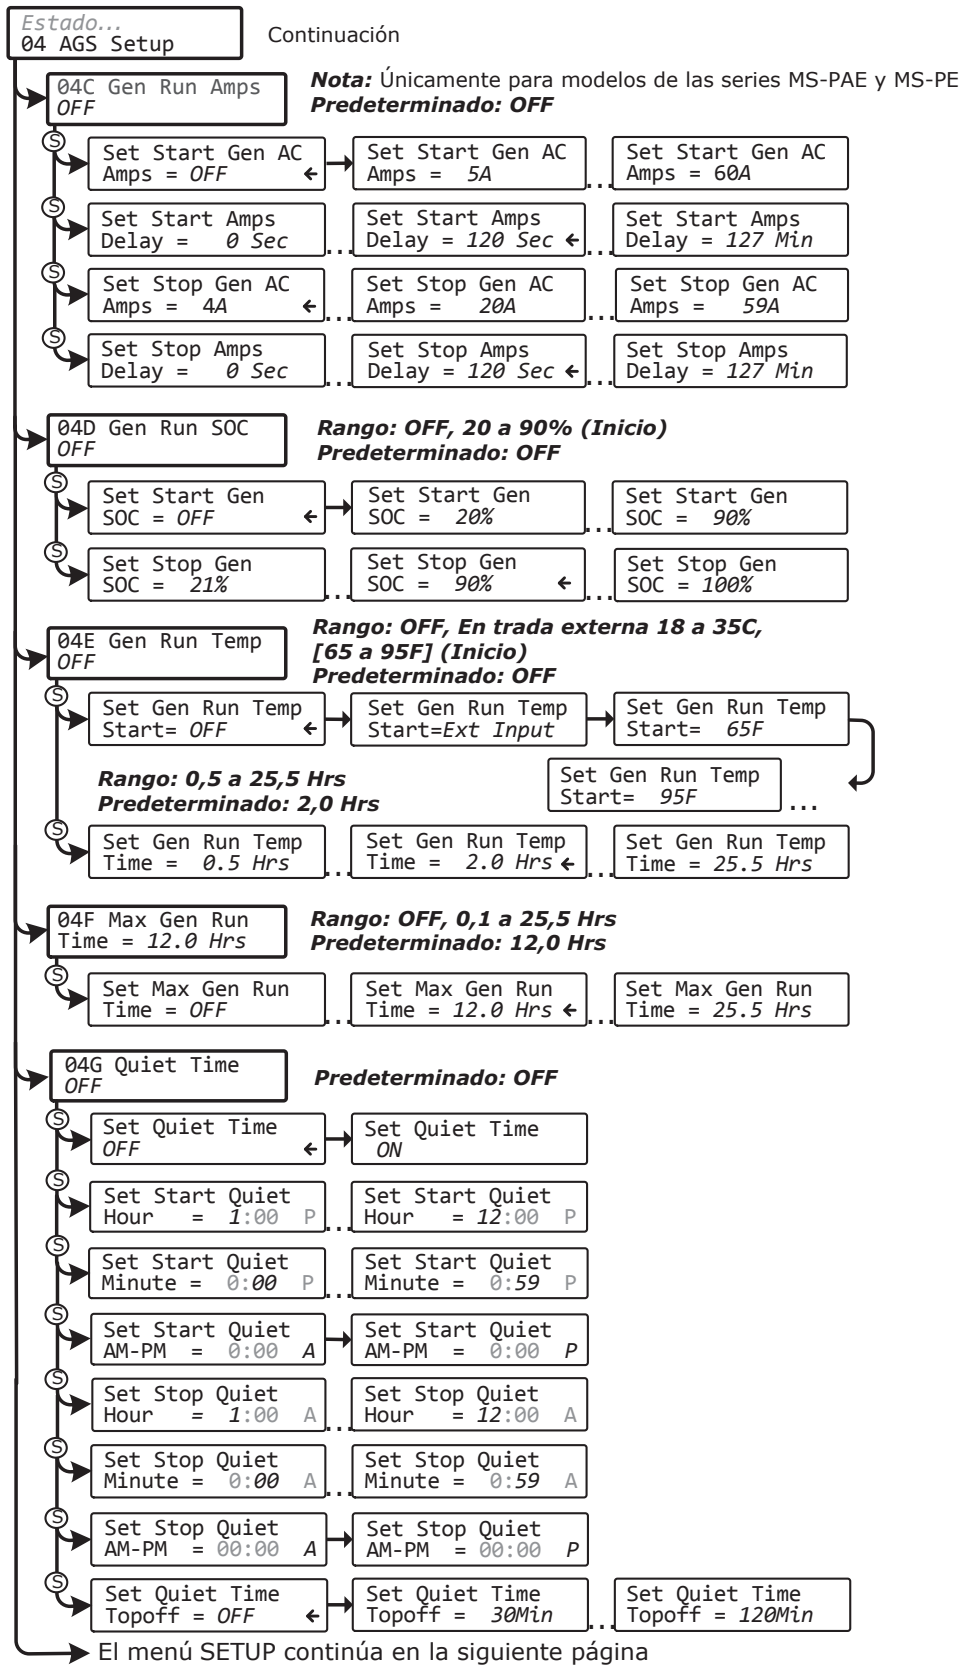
Estado...
04 AGS Setup

Continuación

04C Gen Run Amps
OFF

**Nota:** Únicamente para modelos de las series MS-PAE y MS-PE
**Predeterminado: OFF**

S
Set Start Gen AC Amps = OFF ←
Set Start Gen AC Amps = 5A ...
Set Start Gen AC Amps = 60A

S
Set Start Amps Delay = 0 Sec ...
Set Start Amps Delay = 120 Sec ← ...
Set Start Amps Delay = 127 Min

S
Set Stop Gen AC Amps = 4A ← ...
Set Stop Gen AC Amps = 20A ...
Set Stop Gen AC Amps = 59A

S
Set Stop Amps Delay = 0 Sec ...
Set Stop Amps Delay = 120 Sec ← ...
Set Stop Amps Delay = 127 Min

04D Gen Run SOC
OFF

**Rango: OFF, 20 a 90% (Inicio)**
**Predeterminado: OFF**

S
Set Start Gen SOC = OFF ←
Set Start Gen SOC = 20% ...
Set Start Gen SOC = 90%

S
Set Stop Gen SOC = 21% ...
Set Stop Gen SOC = 90% ← ...
Set Stop Gen SOC = 100%

04E Gen Run Temp
OFF

**Rango: OFF, En trada externa 18 a 35C, [65 a 95F] (Inicio)**
**Predeterminado: OFF**

S
Set Gen Run Temp Start= OFF ←
Set Gen Run Temp Start=Ext Input
Set Gen Run Temp Start= 65F
Set Gen Run Temp Start= 95F ...

**Rango: 0,5 a 25,5 Hrs**
**Predeterminado: 2,0 Hrs**

S
Set Gen Run Temp Time = 0.5 Hrs ...
Set Gen Run Temp Time = 2.0 Hrs ← ...
Set Gen Run Temp Time = 25.5 Hrs

04F Max Gen Run
Time = 12.0 Hrs

**Rango: OFF, 0,1 a 25,5 Hrs**
**Predeterminado: 12,0 Hrs**

S
Set Max Gen Run Time = OFF ...
Set Max Gen Run Time = 12.0 Hrs ← ...
Set Max Gen Run Time = 25.5 Hrs

04G Quiet Time
OFF

**Predeterminado: OFF**

S
Set Quiet Time OFF ←
Set Quiet Time ON

S
Set Start Quiet Hour = 1:00 P ...
Set Start Quiet Hour = 12:00 P

S
Set Start Quiet Minute = 0:00 P ...
Set Start Quiet Minute = 0:59 P

S
Set Start Quiet AM-PM = 0:00 A
Set Start Quiet AM-PM = 0:00 P

S
Set Stop Quiet Hour = 1:00 A ...
Set Stop Quiet Hour = 12:00 A

S
Set Stop Quiet Minute = 0:00 A ...
Set Stop Quiet Minute = 0:59 A

S
Set Stop Quiet AM-PM = 00:00 A
Set Stop Quiet AM-PM = 00:00 P

S
Set Quiet Time Topoff = OFF ←
Set Quiet Time Topoff = 30Min ...
Set Quiet Time Topoff = 120Min

El menú SETUP continúa en la siguiente página